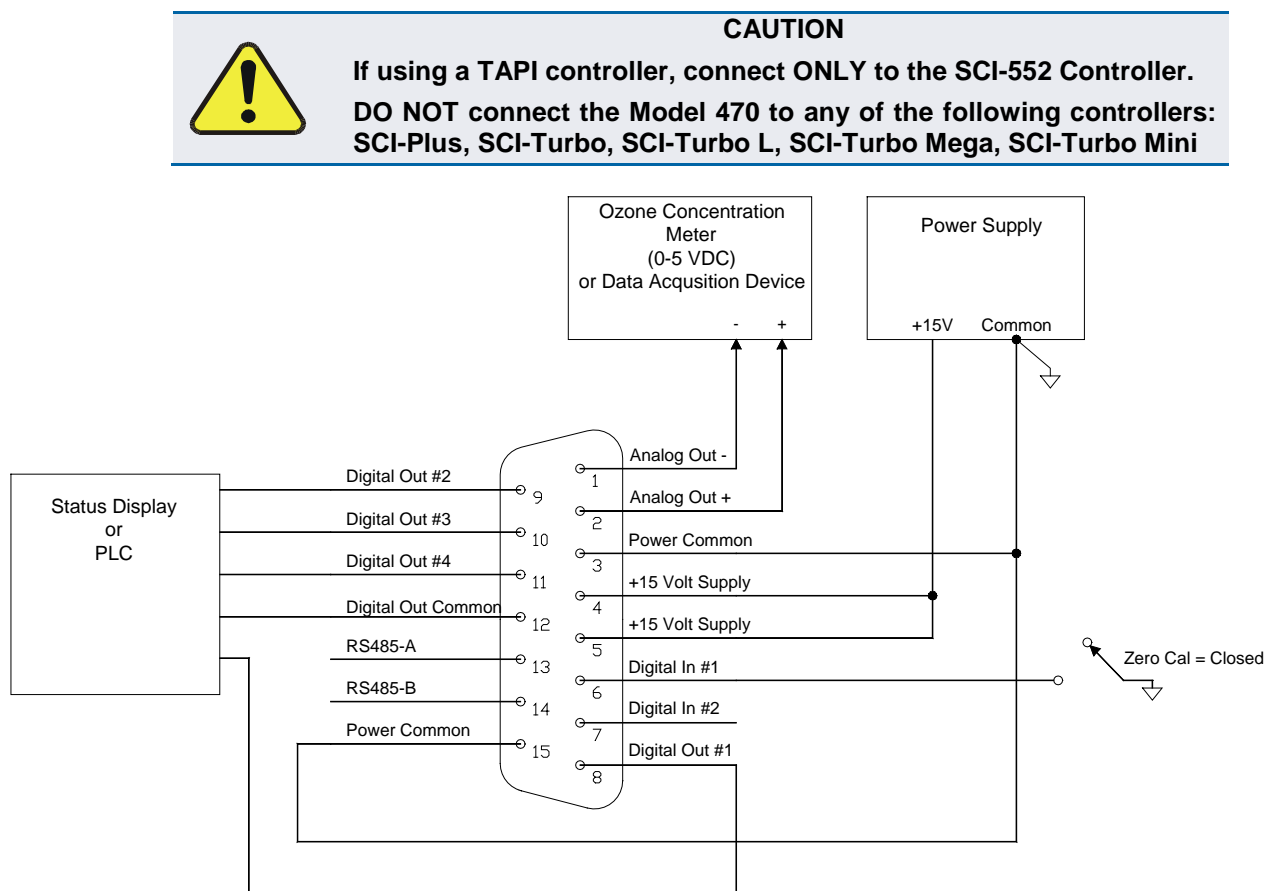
CAUTION

If using a TAPI controller, connect ONLY to the SCI-552 Controller.

DO NOT connect the Model 470 to any of the following controllers: SCI-Plus, SCI-Turbo, SCI-Turbo L, SCI-Turbo Mega, SCI-Turbo Mini

Ozone Concentration Meter (0-5 VDC) or Data Acqusition Device

- +

Power Supply

+15V Common

Status Display or PLC

Digital Out #2
Digital Out #3
Digital Out #4
Digital Out Common
RS485-A
RS485-B
Power Common

9
10
11
12
13
14
15

1
2
3
4
5
6
7
8

Analog Out -
Analog Out +
Power Common
+15 Volt Supply
+15 Volt Supply
Digital In #1
Digital In #2
Digital Out #1

Zero Cal = Closed